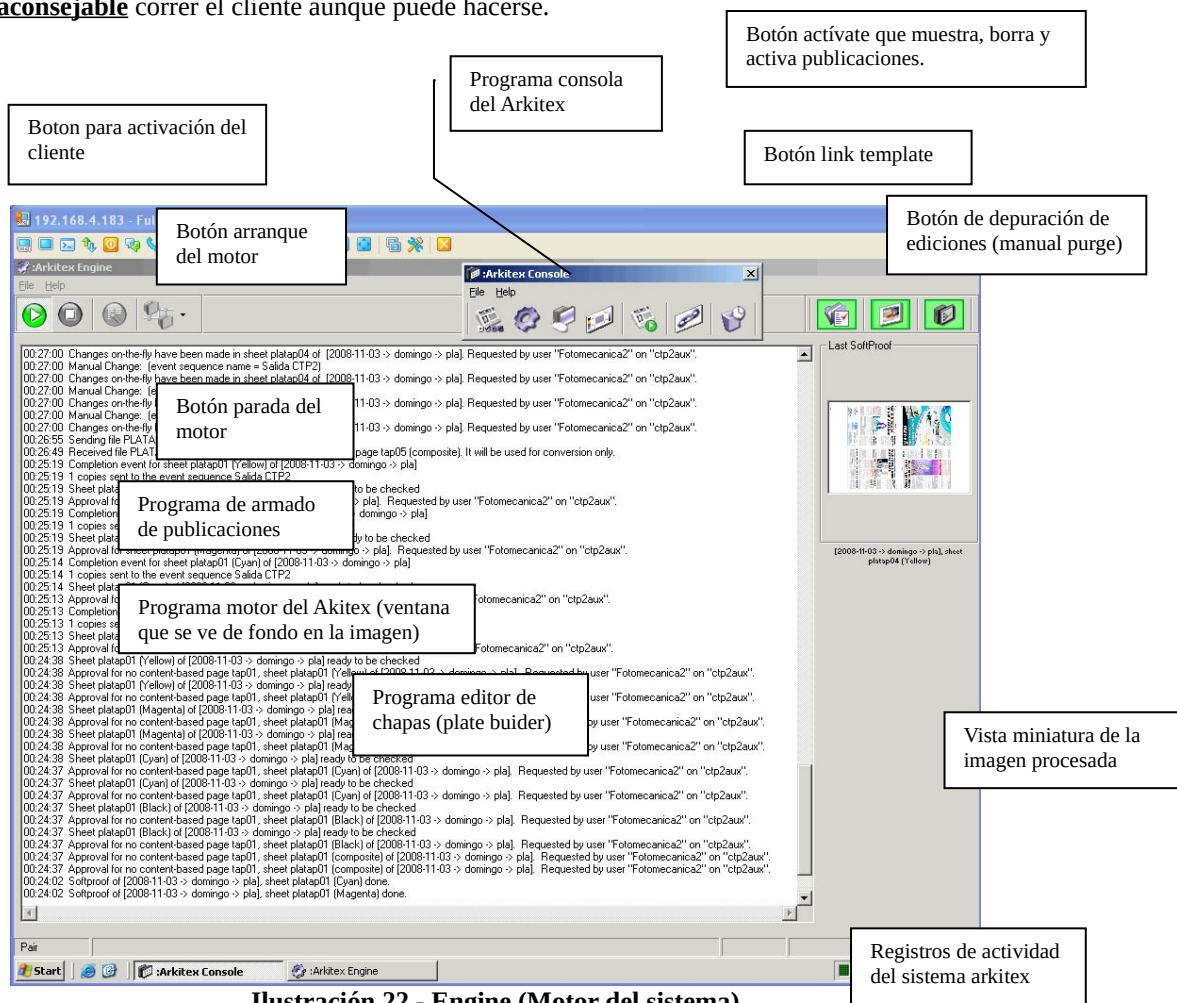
aconsejable correr el cliente aunque puede hacerse.

Botón actívate que muestra, borra y activa publicaciones.

Programa consola del Arkitex

Boton para activación del cliente

Botón link template

192.168.4.183 - Ful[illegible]

Botón arranque del motor

Botón de depuración de ediciones (manual purge)

:Arkitex Engine
File Help

:Arkitex Console
File Help

Last SoftProof

00:27:00 Changes on-the-fly have been made in sheet platap04 of [2008-11-03 -> domingo -> pla]. Requested by user "Fotomecanica2" on "ctp2aux".
00:27:00 Manual Change: (event sequence name = Salida CTP2)
00:27:00 Changes on-the-fly have been made in sheet platap04 of [2008-11-03 -> domingo -> pla]. Requested by user "Fotomecanica2" on "ctp2aux".
00:27:00 Manual Change: [e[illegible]
00:27:00 Changes on-the-fly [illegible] 11-03 -> domingo -> pla]. Requested by user "Fotomecanica2" on "ctp2aux".
00:27:00 Manual Change: (e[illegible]
00:27:00 Changes on-the-fly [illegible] 11-03 -> domingo -> pla]. Requested by user "Fotomecanica2" on "ctp2aux".
00:26:55 Sending file PLATA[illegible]
00:26:49 Received file PLAT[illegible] page tap05 (composite). It will be used for conversion only.
00:25:19 Completion event for sheet platap01 (Yellow) of [2008-11-03 -> domingo -> pla]
00:25:19 1 copies sent to the event sequence Salida CTP2
00:25:19 Sheet plata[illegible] to be checked
00:25:19 Approval fo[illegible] pla]. Requested by user "Fotomecanica2" on "ctp2aux".
00:25:19 Completion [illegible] domingo -> pla]
00:25:19 1 copies se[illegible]
00:25:19 Sheet plata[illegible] ready to be checked
00:25:19 Approval for sheet platap01 (Magenta) of [2008-11-03 -> domingo -> pla]. Requested by user "Fotomecanica2" on "ctp2aux".
00:25:14 Completion event for sheet platap01 (Cyan) of [2008-11-03 -> domingo -> pla]
00:25:14 1 copies sent to the event sequence Salida CTP2
00:25:14 Sheet plata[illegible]
00:25:13 Approval fo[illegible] otomecanica2" on "ctp2aux".
00:25:13 Completion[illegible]
00:25:13 1 copies se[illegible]
00:25:13 Sheet plata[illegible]
00:25:13 Approval fo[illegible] otomecanica2" on "ctp2aux".
00:24:38 Sheet platap01 (Yellow) of [2008-11-03 -> domingo -> pla] ready to be checked
00:24:38 Approval for no content-based page tap01, sheet platap01 (Yellow) of [2008-11-03 -> domingo -> pla]. Requested by user "Fotomecanica2" on "ctp2aux".
00:24:38 Sheet platap01 (Yellow) of [2008-11-03 -> domingo -> pla] ready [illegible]
00:24:38 Approval for no content-based page tap01, sheet platap01 (Yell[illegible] user "Fotomecanica2" on "ctp2aux".
00:24:38 Sheet platap01 (Magenta) of [2008-11-03 -> domingo -> pla] rea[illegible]
00:24:38 Approval for no content-based page tap01, sheet platap01 (Mag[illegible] by user "Fotomecanica2" on "ctp2aux".
00:24:38 Sheet platap01 (Magenta) of [2008-11-03 -> domingo -> pla] rea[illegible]
00:24:38 Approval for no content-based page tap01, sheet platap01 (Mag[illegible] by user "Fotomecanica2" on "ctp2aux".
00:24:38 Sheet platap01 (Cyan) of [2008-11-03 -> domingo -> pla] ready to be checked
00:24:37 Approval for no content-based page tap01, sheet platap01 (Cyan) of [2008-11-03 -> domingo -> pla]. Requested by user "Fotomecanica2" on "ctp2aux".
00:24:37 Sheet platap01 (Cyan) of [2008-11-03 -> domingo -> pla] ready to be checked
00:24:37 Approval for no content-based page tap01, sheet platap01 (Cyan) of [2008-11-03 -> domingo -> pla]. Requested by user "Fotomecanica2" on "ctp2aux".
00:24:37 Sheet platap01 (Black) of [2008-11-03 -> domingo -> pla] ready to be checked
00:24:37 Approval for no content-based page tap01, sheet platap01 (Black) of [2008-11-03 -> domingo -> pla]. Requested by user "Fotomecanica2" on "ctp2aux".
00:24:37 Sheet platap01 (Black) of [2008-11-03 -> domingo -> pla] ready to be checked
00:24:37 Approval for no content-based page tap01, sheet platap01 (Black) of [2008-11-03 -> domingo -> pla]. Requested by user "Fotomecanica2" on "ctp2aux".
00:24:37 Approval for no content-based page tap01, sheet platap01 (composite) of [2008-11-03 -> domingo -> pla]. Requested by user "Fotomecanica2" on "ctp2aux".
00:24:37 Approval for no content-based page tap01, sheet platap01 (composite) of [2008-11-03 -> domingo -> pla]. Requested by user "Fotomecanica2" on "ctp2aux".
00:24:02 Softproof of [2008-11-03 -> domingo -> pla], sheet platap01 (Cyan) done.
00:24:02 Softproof of [2008-11-03 -> domingo -> pla], sheet platap01 (Magenta) done.

Botón parada del motor

Programa de armado de publicaciones

Programa motor del Akitex (ventana que se ve de fondo en la imagen)

Programa editor de chapas (plate buider)

[2008-11-03 -> domingo -> pla], sheet platap04 (Yellow)

Vista miniatura de la imagen procesada

Pair

Start :Arkitex Console :Arkitex Engine

Registros de actividad del sistema arkitex

Ilustración 22 - Engine (Motor del sistema)